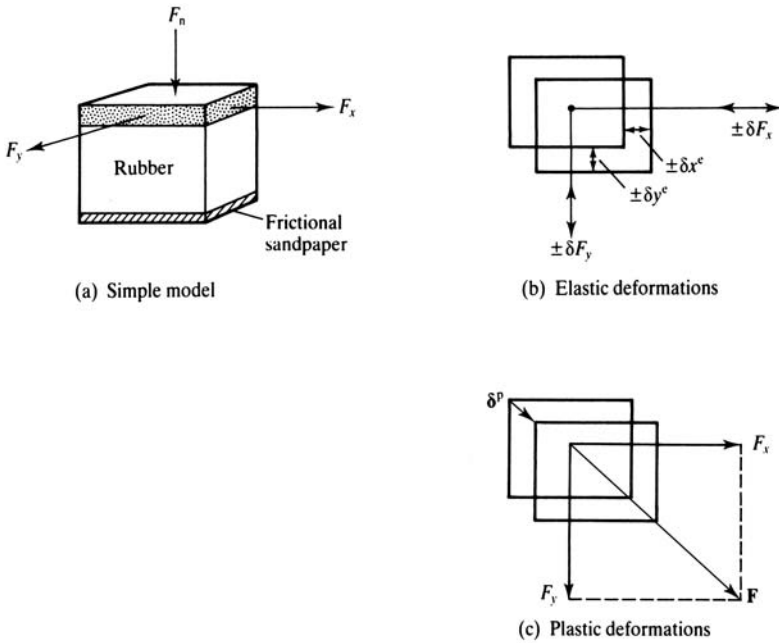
$F_n$

$F_x$

$F_y$

Rubber

Frictional sandpaper

(a) Simple model

$\pm\delta F_x$

$\pm\delta x^e$

$\pm\delta y^e$

$\pm\delta F_y$

(b) Elastic deformations

$\boldsymbol{\delta}^p$

$F_x$

$F_y$

$\mathbf{F}$

(c) Plastic deformations